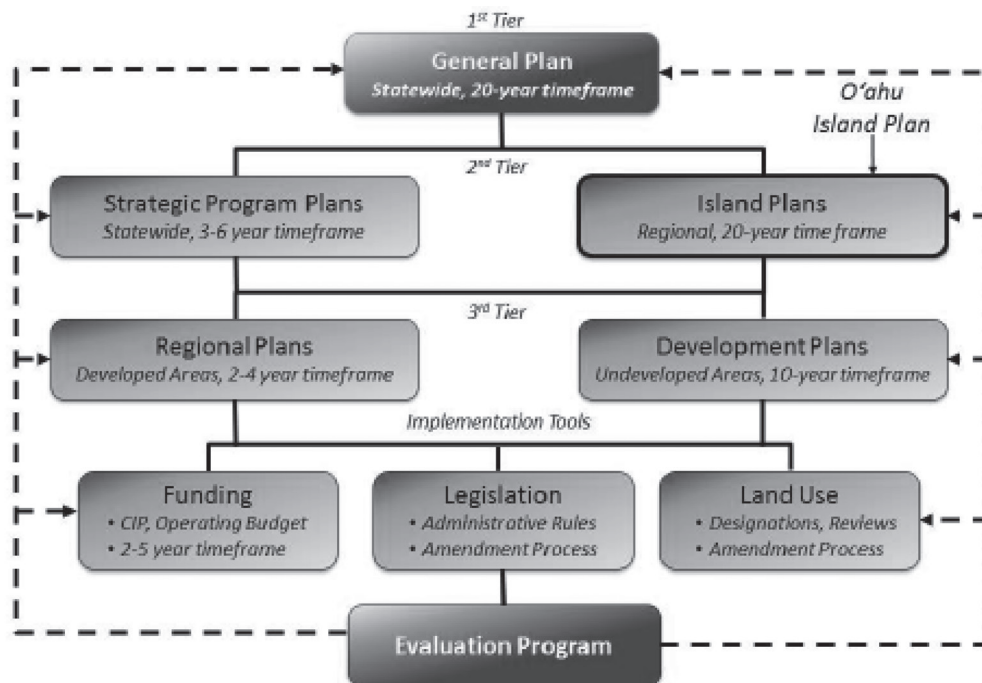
1st Tier

General Plan
Statewide, 20-year timeframe

O'ahu Island Plan

2nd Tier

Strategic Program Plans
Statewide, 3-6 year timeframe

Island Plans
Regional, 20-year time frame

3rd Tier

Regional Plans
Developed Areas, 2-4 year timeframe

Development Plans
Undeveloped Areas, 10-year timeframe

Implementation Tools

Funding
• CIP, Operating Budget
• 2-5 year timeframe

Legislation
• Administrative Rules
• Amendment Process

Land Use
• Designations, Reviews
• Amendment Process

Evaluation Program